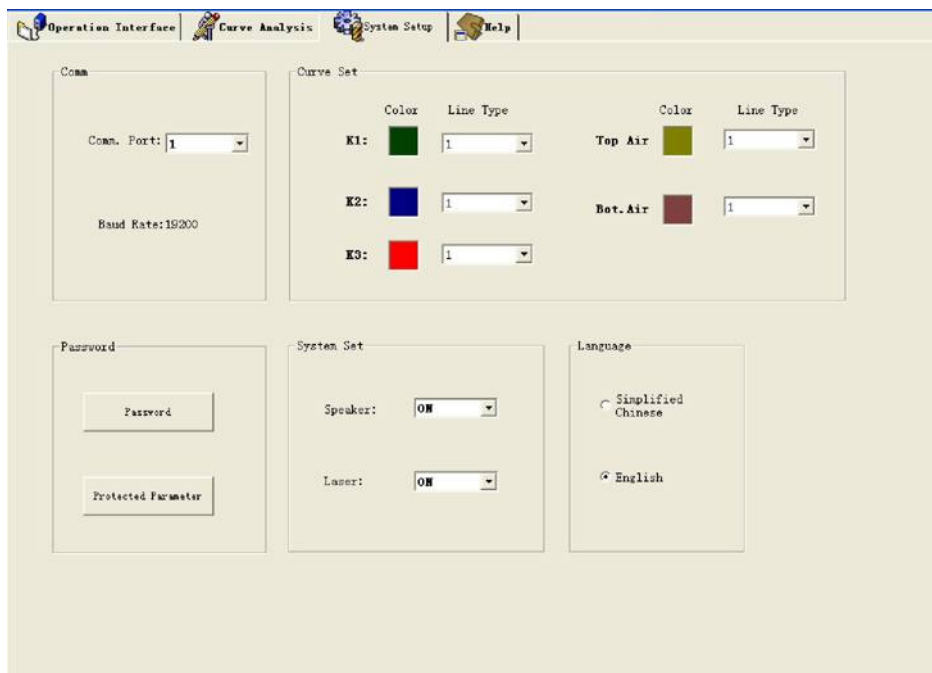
Operation Interface | Curve Analysis | System Setup | Help

Comm

Comm. Port: 1

Baud Rate:19200

Curve Set

Color Line Type

K1: 1

K2: 1

K3: 1

Color Line Type

Top Air 1

Bot.Air 1

Password

Password

Protected Parameter

System Set

Speaker: ON

Laser: ON

Language

Simplified Chinese

English